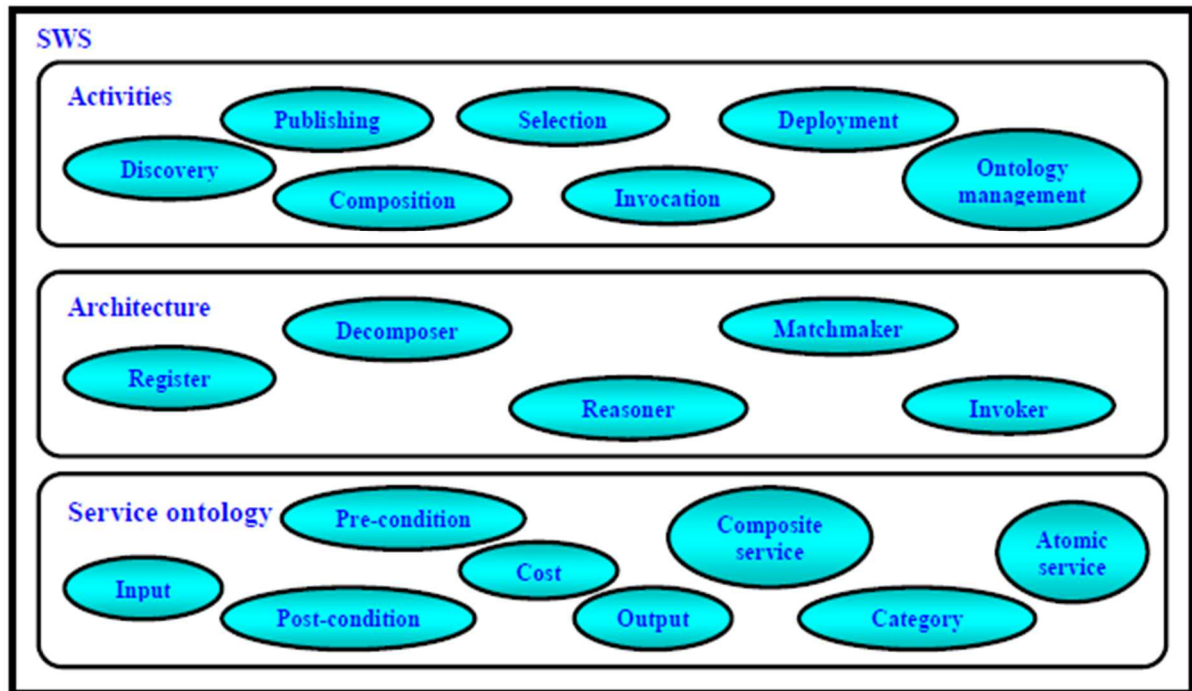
SWS

Activities
Publishing
Selection
Deployment
Discovery
Ontology management
Composition
Invocation

Architecture
Decomposer
Matchmaker
Register
Reasoner
Invoker

Service ontology
Pre-condition
Composite service
Atomic service
Cost
Input
Post-condition
Output
Category